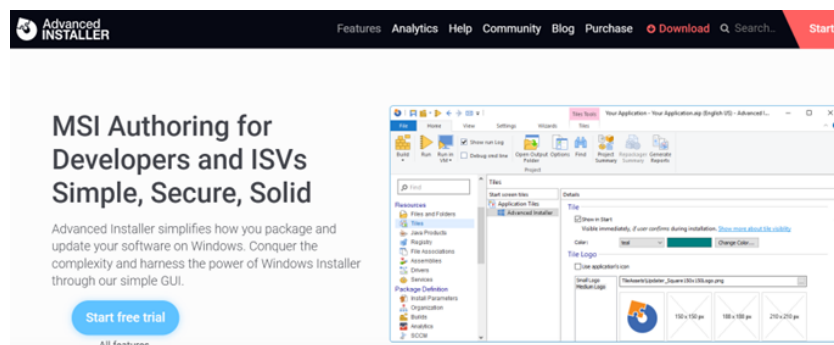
Advanced INSTALLER

Features Analytics Help Community Blog Purchase Download Search... Start

MSI Authoring for Developers and ISVs Simple, Secure, Solid

Advanced Installer simplifies how you package and update your software on Windows. Conquer the complexity and harness the power of Windows Installer through our simple GUI.

Start free trial

All features

Tiles Tools Your Application - Your Application.aip (English US) - Advanced I...

File Home View Settings Wizards Tiles

Build Run Run in VM Show run Log Debug and Run Open Output Folder Options Find Project Summary Repackager Summary Generate Reports

Project

Find

Resources
Files and Folders
Tiles
Java Products
Registry
File Associations
Assemblies
Drivers
Services
Package Definition
Install Parameters
Organization
Builds
Analytics
SCCM

Tiles
Start screen tiles
Application Tiles
Advanced Installer

Details

Tile

Show in Start

Visible immediately, if user confirms during installation. Show more about tile visibility

Color: teal Change Color...

Tile Logo

Use application's icon

Small Logo Medium Logo

TileAssets\Updater_Square150x150Logo.png

150 x 150 px 100 x 100 px 210 x 210 px